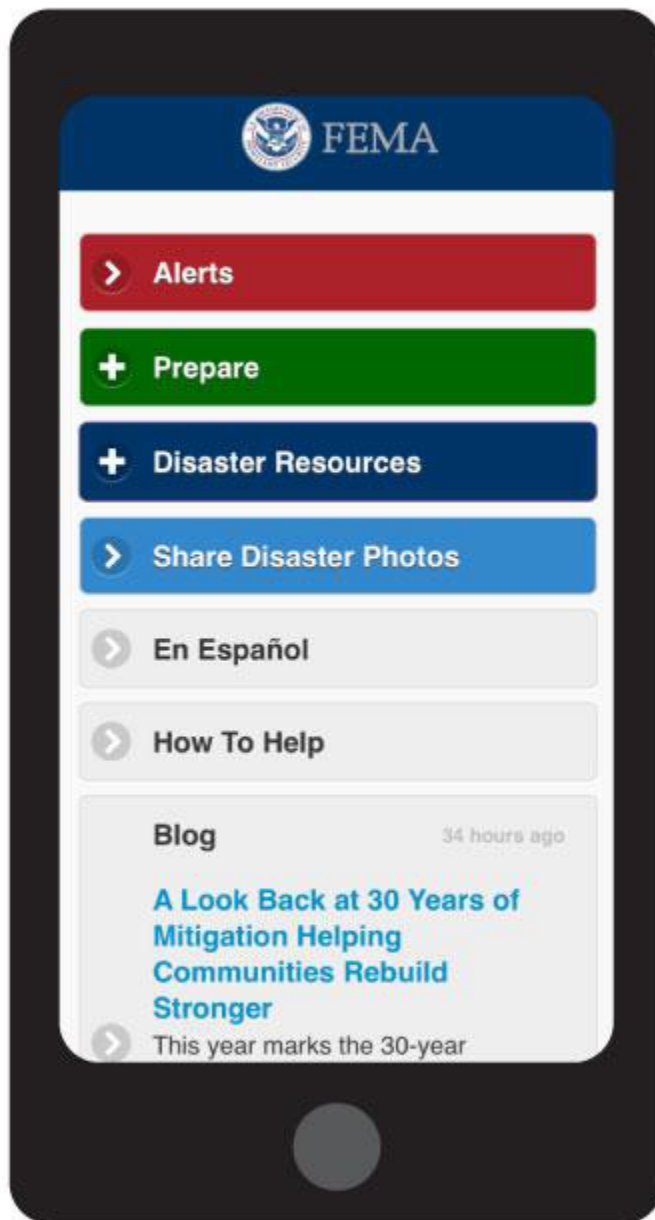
FEMA

Alerts

Prepare

Disaster Resources

Share Disaster Photos

En Español

How To Help

Blog

34 hours ago

A Look Back at 30 Years of Mitigation Helping Communities Rebuild Stronger

This year marks the 30-year